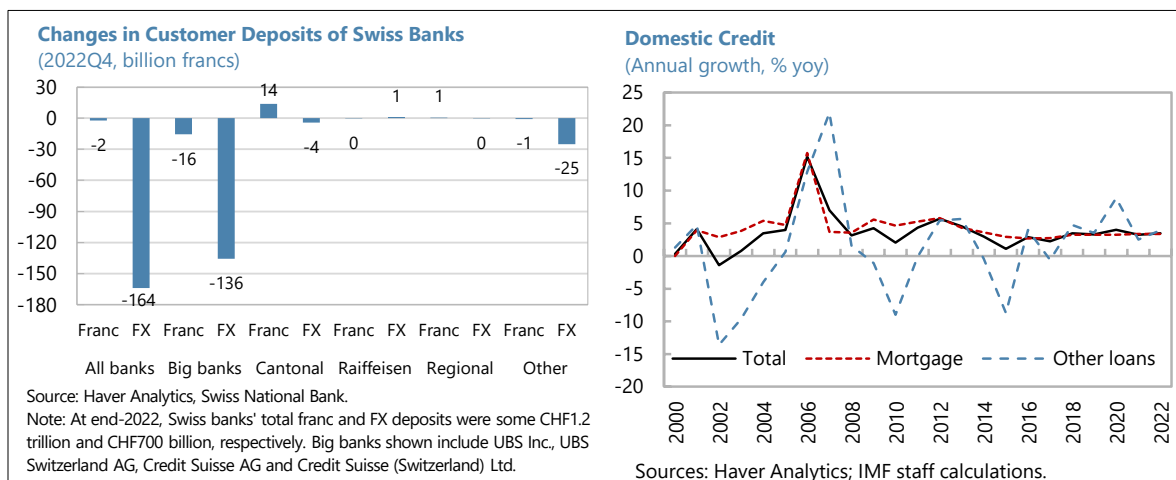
Changes in Customer Deposits of Swiss Banks
(2022Q4, billion francs)

30
0
-30
-60
-90
-120
-150
-180

-2
-164
-16
-136
14
-4
0
1
1
0
-1
-25

Franc FX Franc FX Franc FX Franc FX Franc FX Franc FX

All banks Big banks Cantonal Raiffeisen Regional Other

Source: Haver Analytics, Swiss National Bank.
Note: At end-2022, Swiss banks' total franc and FX deposits were some CHF1.2 trillion and CHF700 billion, respectively. Big banks shown include UBS Inc., UBS Switzerland AG, Credit Suisse AG and Credit Suisse (Switzerland) Ltd.

Domestic Credit
(Annual growth, % yoy)

25
20
15
10
5
0
-5
-10
-15
-20

Total
Mortgage
Other loans

2000
2002
2004
2006
2008
2010
2012
2014
2016
2018
2020
2022

Sources: Haver Analytics; IMF staff calculations.